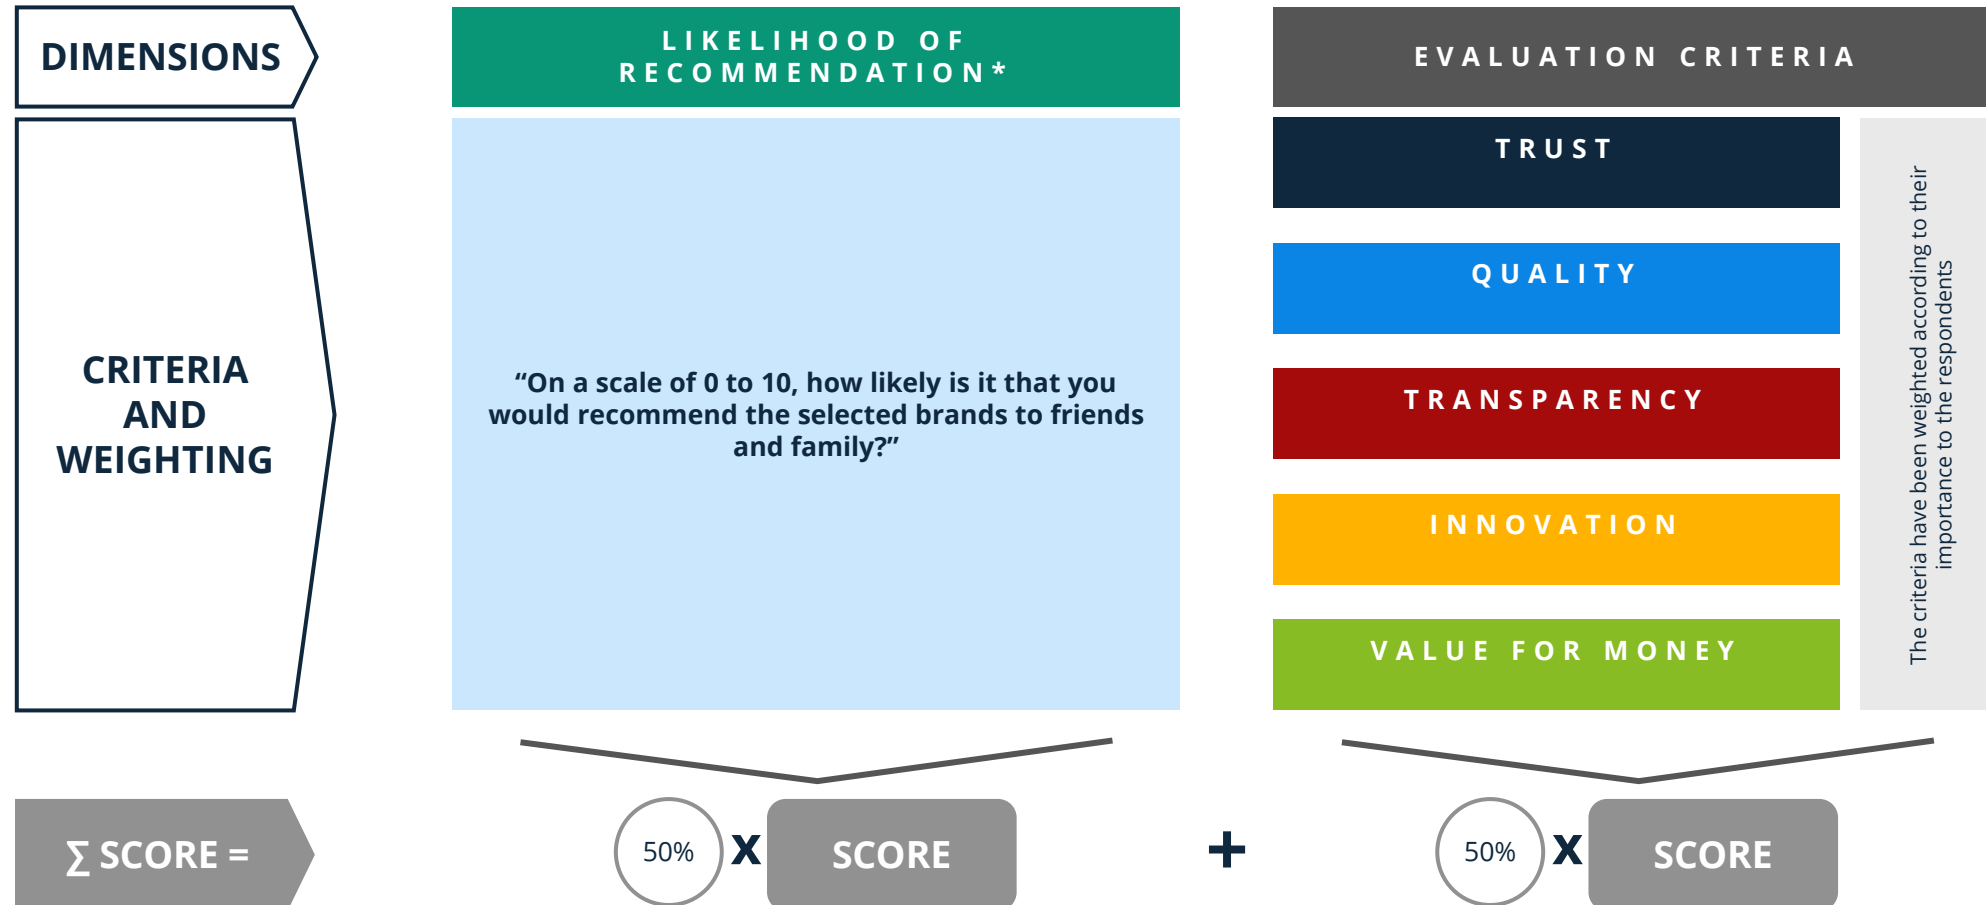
DIMENSIONS

LIKELIHOOD OF RECOMMENDATION*

EVALUATION CRITERIA

CRITERIA AND WEIGHTING

“On a scale of 0 to 10, how likely is it that you would recommend the selected brands to friends and family?”

TRUST

QUALITY

TRANSPARENCY

INNOVATION

VALUE FOR MONEY

The criteria have been weighted according to their importance to the respondents

$\sum$ SCORE =

50% X SCORE

+

50% X SCORE